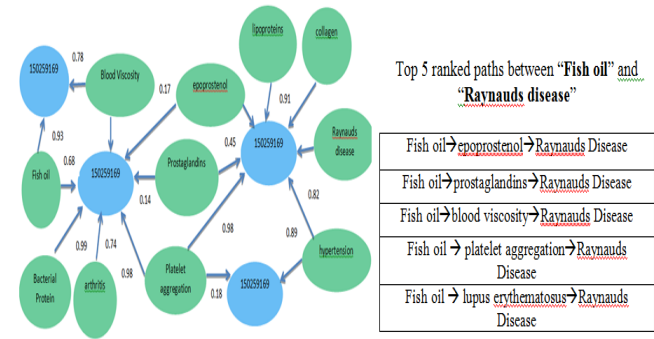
150259169
0.78
Blood Viscosity
0.17
epoprostenol
lipoproteins
collagen
0.91
0.93
0.68
Fish oil
150259169
0.14
Prostaglandins
0.45
150259169
Raynauds disease
0.82
0.98
0.89
0.99
0.74
Bacterial Protein
arthritis
0.98
Platelet aggregation
0.18
150259169
hypertension

Top 5 ranked paths between “**Fish oil**” and “**Raynauds disease**”

| Fish oil→epoprostenol→Raynauds Disease |
|---|
| Fish oil→prostaglandins→Raynauds Disease |
| Fish oil→blood viscosity→Raynauds Disease |
| Fish oil → platelet aggregation→Raynauds Disease |
| Fish oil → lupus erythematosus→Raynauds Disease |